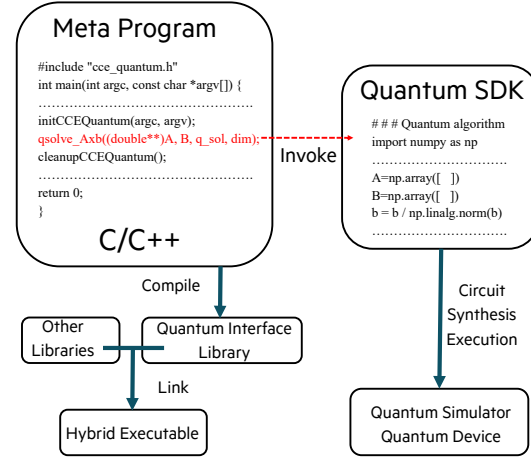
Meta Program

#include "cce_quantum.h"
int main(int argc, const char *argv[]) {
……………………………………………
initCCEQuantum(argc, argv);
qsolve_Axb((double**)A, B, q_sol, dim);
cleanupCCEQuantum();
……………………………………………
return 0;
}

C/C++

Invoke

Quantum SDK

# # # Quantum algorithm
import numpy as np
…………………………
A=np.array([ ])
B=np.array([ ])
b = b / np.linalg.norm(b)
…………………………

Compile

Circuit
Synthesis
Execution

Other
Libraries

Quantum Interface
Library

Link

Hybrid Executable

Quantum Simulator
Quantum Device